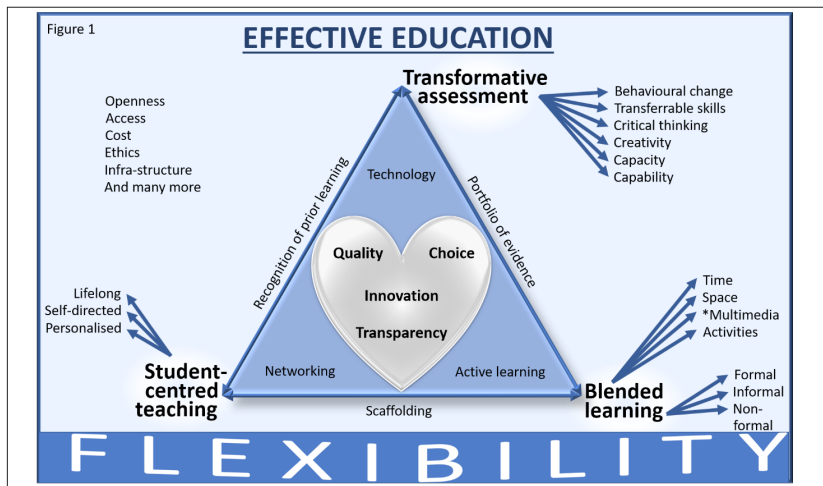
Figure 1

EFFECTIVE EDUCATION

Transformative assessment

Behavioural change
Transferrable skills
Critical thinking
Creativity
Capacity
Capability

Openness
Access
Cost
Ethics
Infra-structure
And many more

Recognition of prior learning

Portfolio of evidence

Technology

Quality
Choice
Innovation
Transparency

Lifelong
Self-directed
Personalised

Student-centred teaching

Networking

Active learning

Scaffolding

Time
Space
*Multimedia
Activities

Blended learning

Formal
Informal
Non-formal

FLEXIBILITY